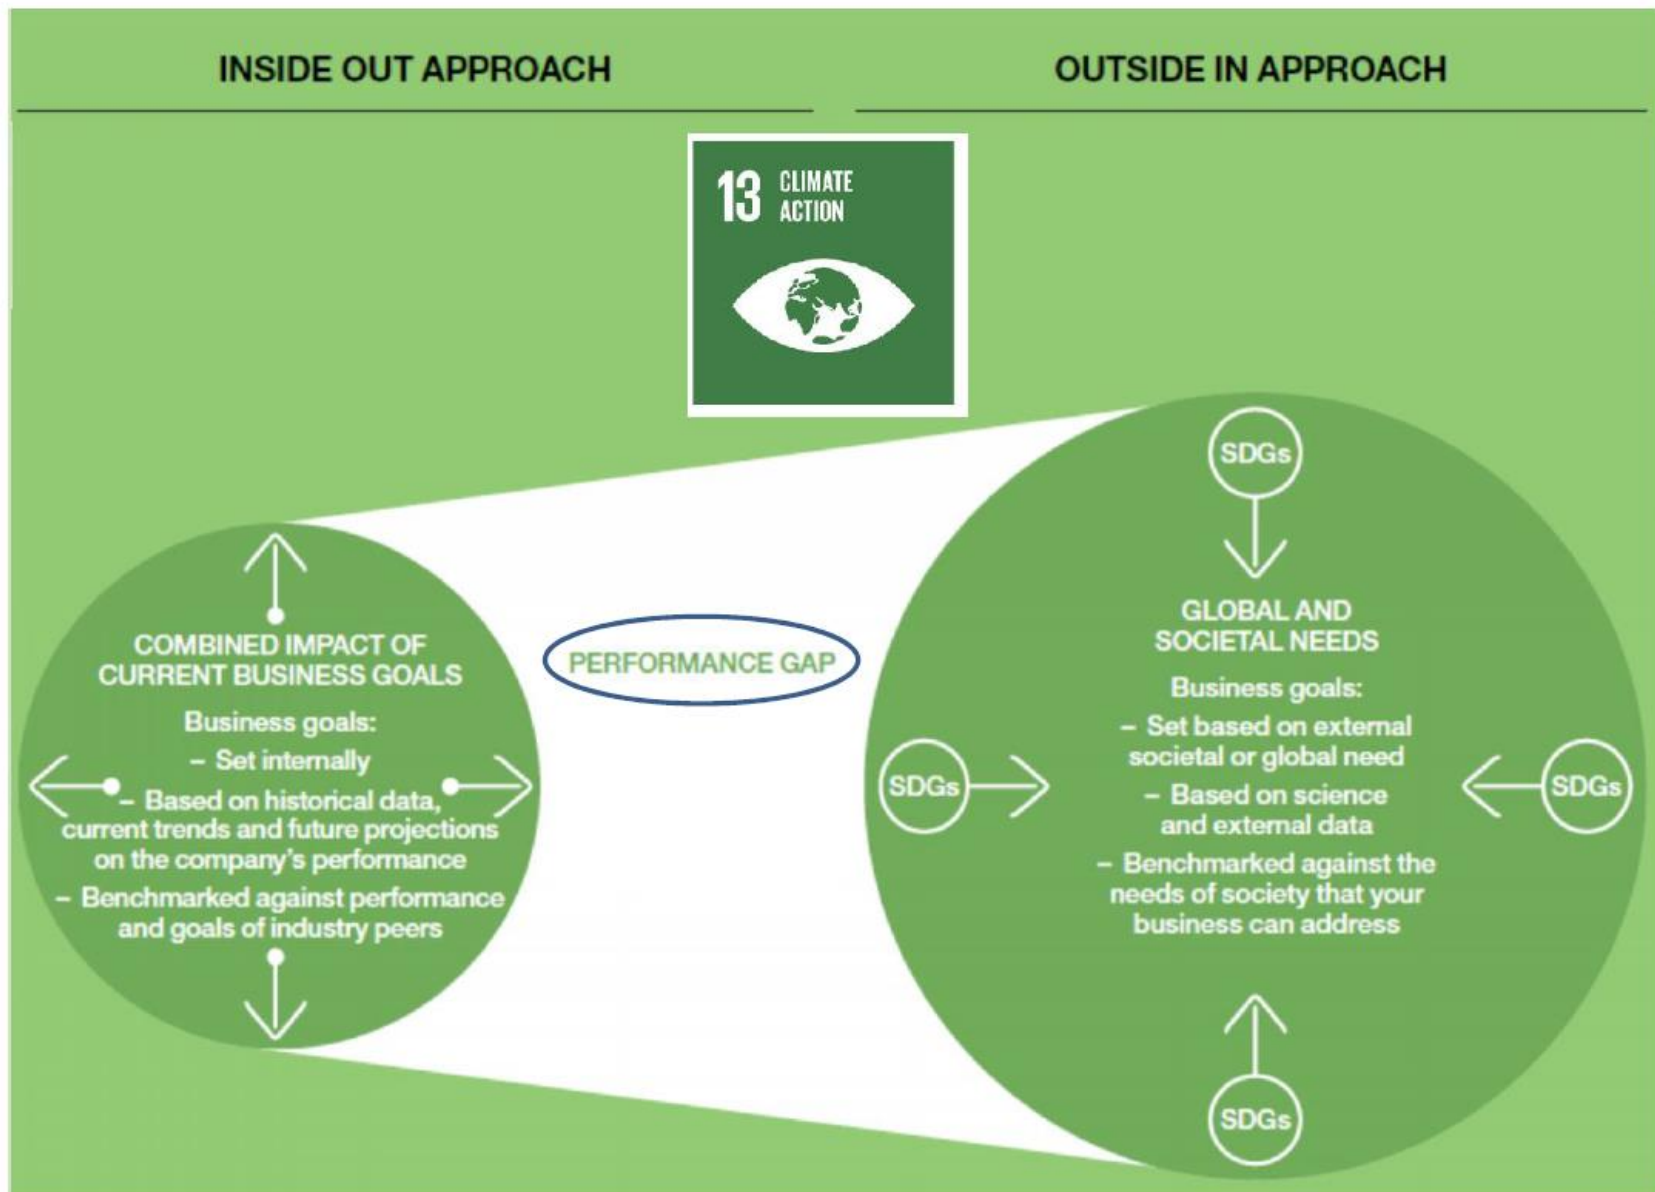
INSIDE OUT APPROACH

OUTSIDE IN APPROACH

13 CLIMATE ACTION

COMBINED IMPACT OF CURRENT BUSINESS GOALS

Business goals:
– Set internally
– Based on historical data, current trends and future projections on the company's performance
– Benchmarked against performance and goals of industry peers

PERFORMANCE GAP

SDGs

GLOBAL AND SOCIETAL NEEDS

Business goals:
– Set based on external societal or global need
– Based on science and external data
– Benchmarked against the needs of society that your business can address

SDGs

SDGs

SDGs